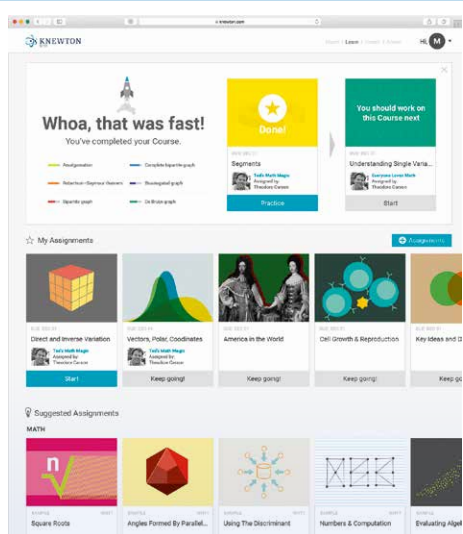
knewton.com

KNEWTON

Learn

Hi M

Whoa, that was fast!

You've completed your Course.

Realignment

Complete bipartite graph

Reduction-Gaymour theorem

Bisecting graph

Bipartite graph

Euler path

Done!

Segments

Ted's Math Magic

Assigned by Theodore Carson

Practice

You should work on this Course next

Understanding Single Varia...

Everyone Loves Math

Assigned by Theodore Carson

Start

My Assignments

Assignment

Direct and Inverse Variation

Ted's Math Magic

Assigned by Theodore Carson

Start

Vectors, Polar, Coordinates

Ted's Math Magic

Assigned by Theodore Carson

Keep going!

America in the World

Keep going!

Cell Growth & Reproduction

Keep going!

Key Ideas and D

Suggested Assignments

MATH

Square Roots

Angles Formed By Parallel...

Using The Discriminant

Numbers & Computation

Evaluating Alge